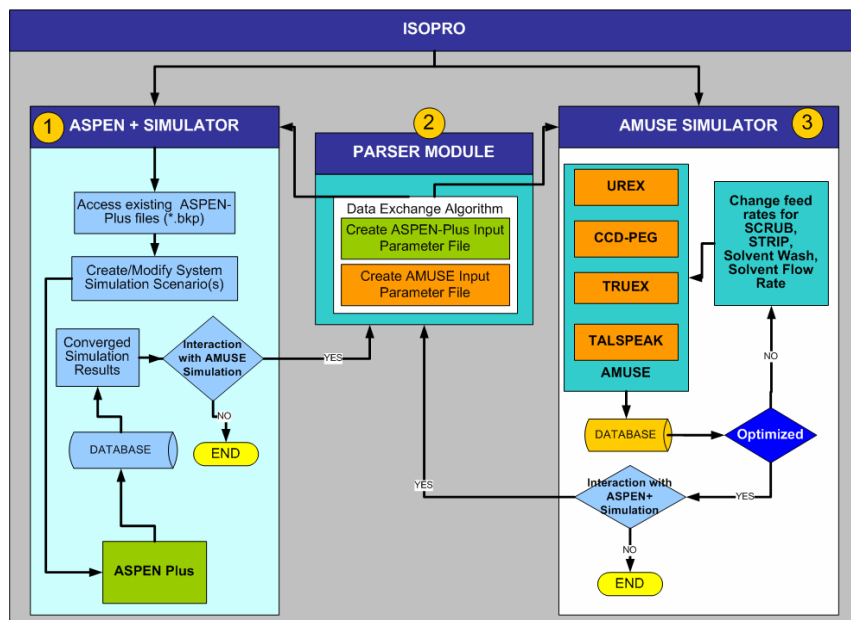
ISOPRO

1 ASPEN + SIMULATOR

Access existing ASPEN-Plus files (*.bkp)

Create/Modify System Simulation Scenario(s)

Converged Simulation Results

Interaction with AMUSE Simulation

YES

NO

END

DATABASE

ASPEN Plus

2

PARSER MODULE

Data Exchange Algorithm

Create ASPEN-Plus Input Parameter File

Create AMUSE Input Parameter File

AMUSE SIMULATOR 3

UREX

CCD-PEG

TRUEX

TALSPEAK

AMUSE

Change feed rates for SCRUB, STRIP, Solvent Wash, Solvent Flow Rate

NO

DATABASE

Optimized

YES

YES

Interaction with ASPEN+ Simulation

NO

END